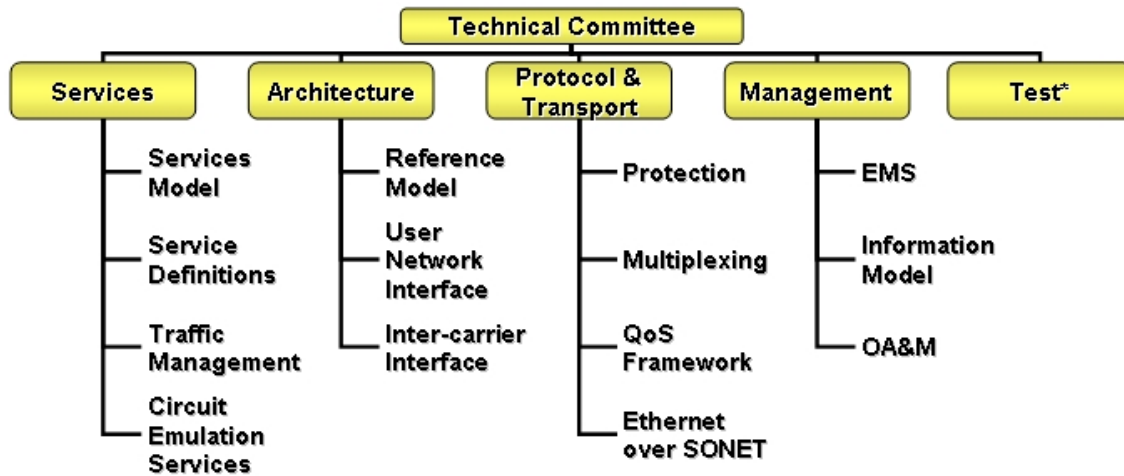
Technical Committee

Services

Services Model

Service Definitions

Traffic Management

Circuit Emulation Services

Architecture

Reference Model

User Network Interface

Inter-carrier Interface

Protocol & Transport

Protection

Multiplexing

QoS Framework

Ethernet over SONET

Management

EMS

Information Model

OA&M

Test*